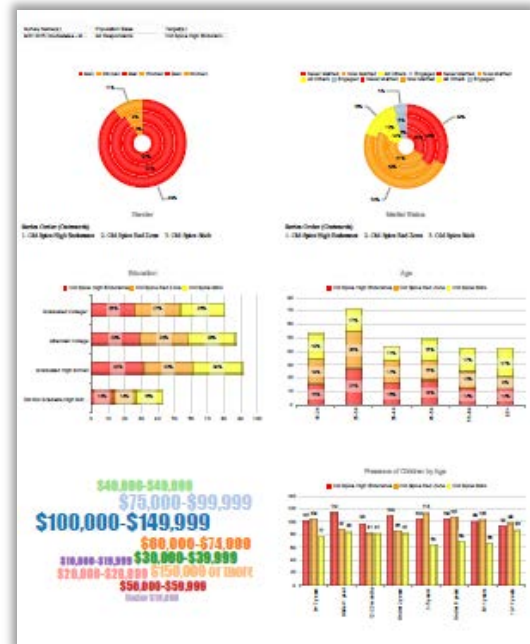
Gender

Series Order (Outwards)
1. Old Spice High Endurance 2. Old Spice Red Zone 3. Old Spice Swagger

Marital Status

Series Order (Outwards)
1. Old Spice High Endurance 2. Old Spice Red Zone 3. Old Spice Swagger

Education

Age

$40,000-$49,999
$75,000-$99,999
$100,000-$149,999
$60,000-$74,999
$10,000-$19,999 $30,000-$39,999
$20,000-$29,999 $150,000 or more
$50,000-$59,999
Under $10,000

Presence of Children by Age

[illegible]